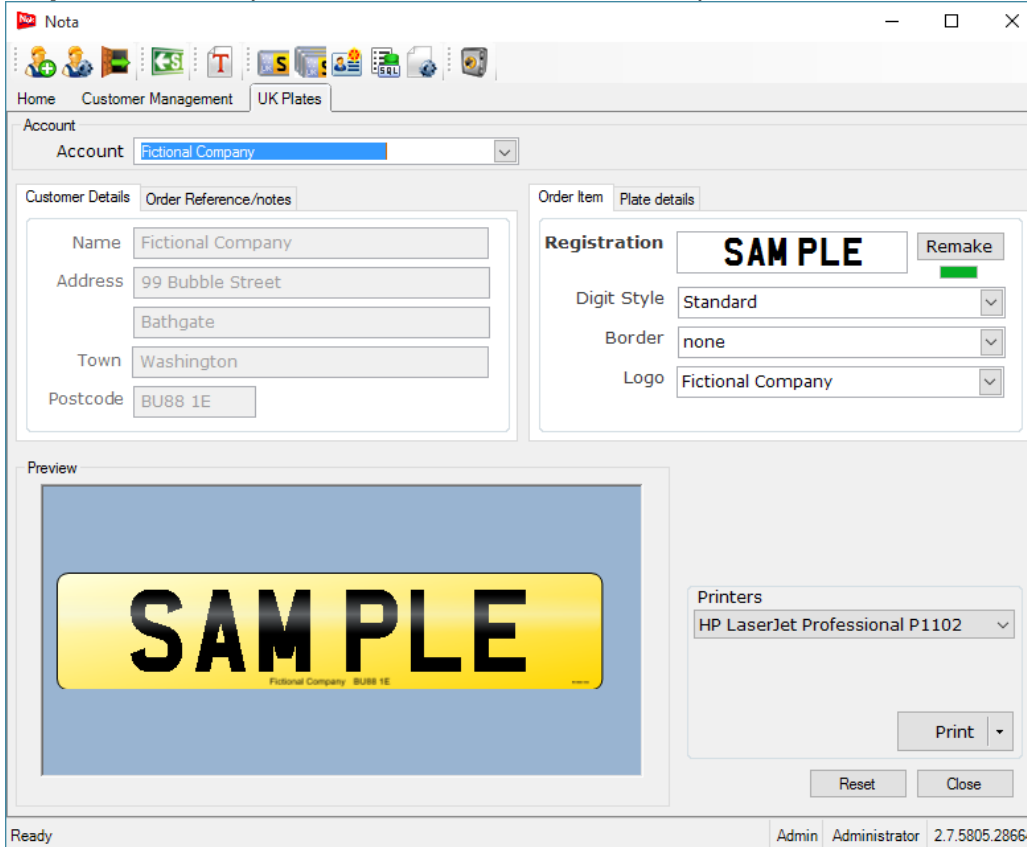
Nota

Home Customer Management UK Plates

Account
Account Fictional Company

Customer Details Order Reference/notes
Name Fictional Company
Address 99 Bubble Street
Bathgate
Town Washington
Postcode BU88 1E

Order Item Plate details
Registration SAM PLE Remake
Digit Style Standard
Border none
Logo Fictional Company

Preview
SAM PLE
Fictional Company BU88 1E

Printers
HP LaserJet Professional P1102
Print
Reset Close

Ready Admin Administrator 2.7.5805.2866